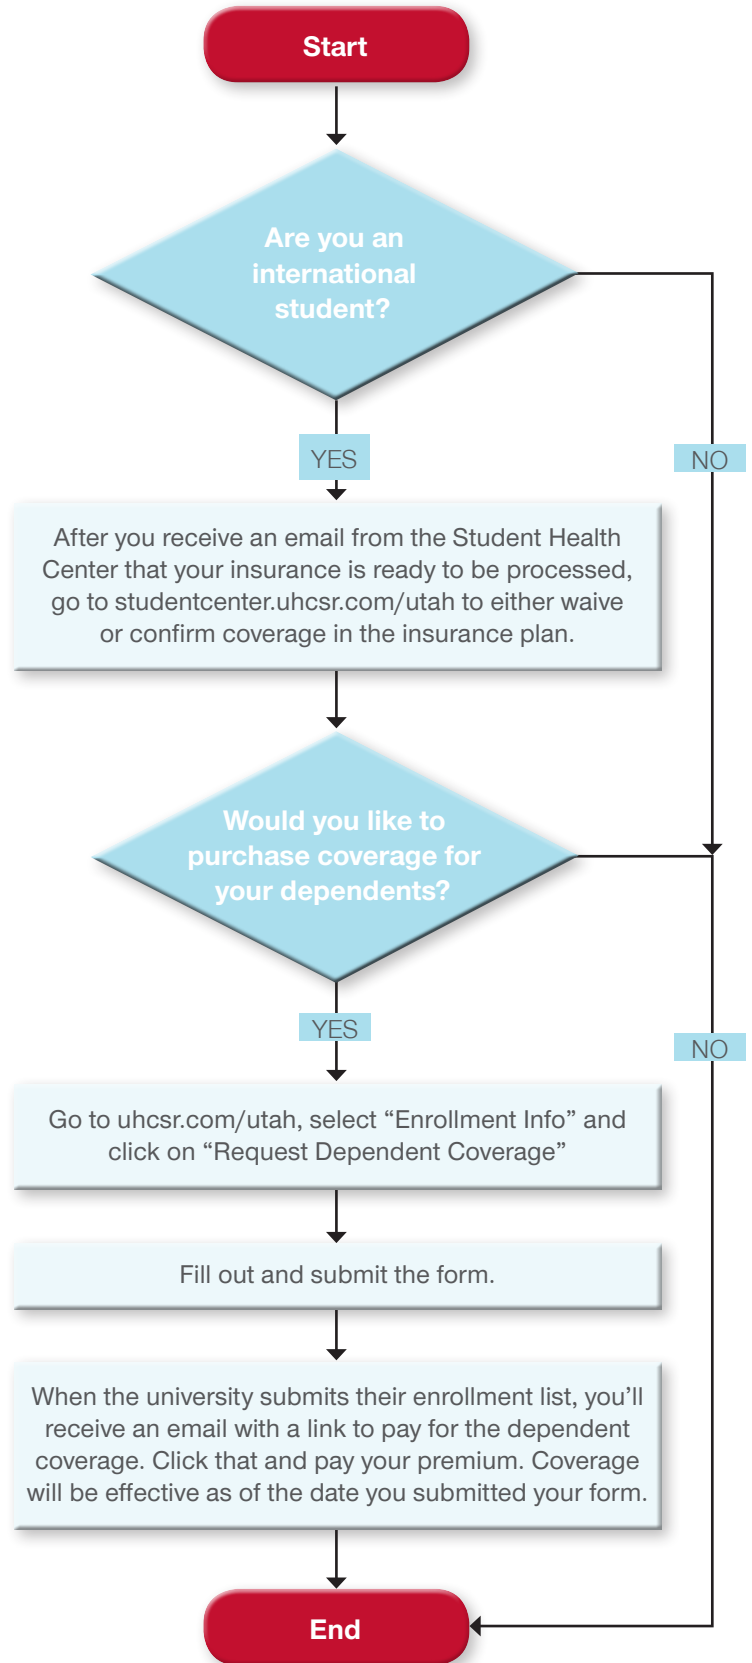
Start

Are you an international student?

YES

NO

After you receive an email from the Student Health Center that your insurance is ready to be processed, go to studentcenter.uhcsr.com/utah to either waive or confirm coverage in the insurance plan.

Would you like to purchase coverage for your dependents?

YES

NO

Go to uhcsr.com/utah, select “Enrollment Info” and click on “Request Dependent Coverage”

Fill out and submit the form.

When the university submits their enrollment list, you’ll receive an email with a link to pay for the dependent coverage. Click that and pay your premium. Coverage will be effective as of the date you submitted your form.

End